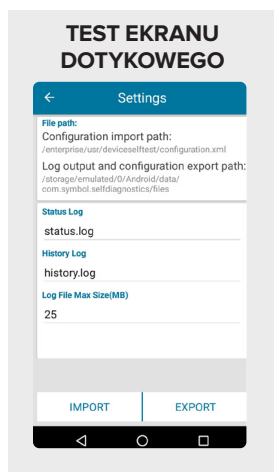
TEST EKRANU DOTYKOWEGO

Settings

File path:
Configuration import path:
/enterprise/usr/deviceselftest/configuration.xml

Log output and configuration export path:
/storage/emulated/0/Android/data/com.symbol.selfdiagnostics/files

Status Log
status.log

History Log
history.log

Log File Max Size(MB)
25

IMPORT
EXPORT